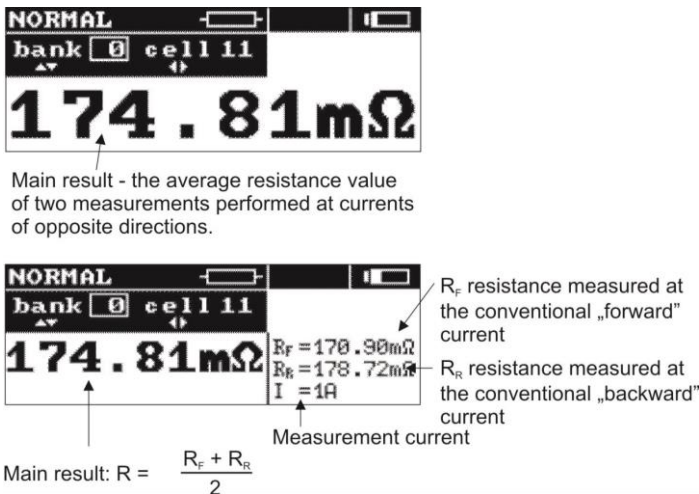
NORMAL

bank 0 cell 11

174.81mΩ

Main result - the average resistance value of two measurements performed at currents of opposite directions.

NORMAL

bank 0 cell 11

174.81mΩ

$R_F$ =170.90mΩ
$R_R$ =178.72mΩ
I =1A

$R_F$ resistance measured at the conventional „forward" current

$R_R$ resistance measured at the conventional „backward" current

Measurement current

Main result: R = $\frac{R_F + R_R}{2}$